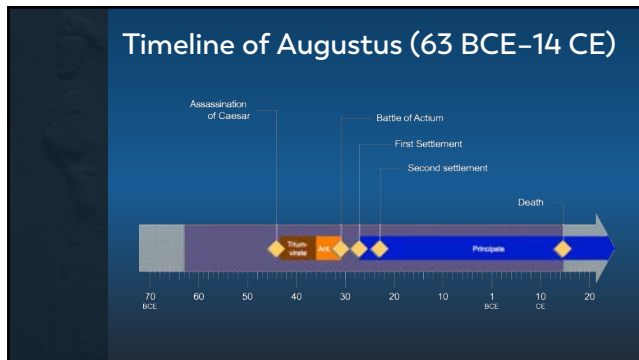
Timeline of Augustus (63 BCE–14 CE)

Assassination of Caesar

Battle of Actium

First Settlement

Second settlement

Death

Triumvirate

Ant.

Principate

70 BCE

60

50

40

30

20

10

1 BCE

10 CE

20